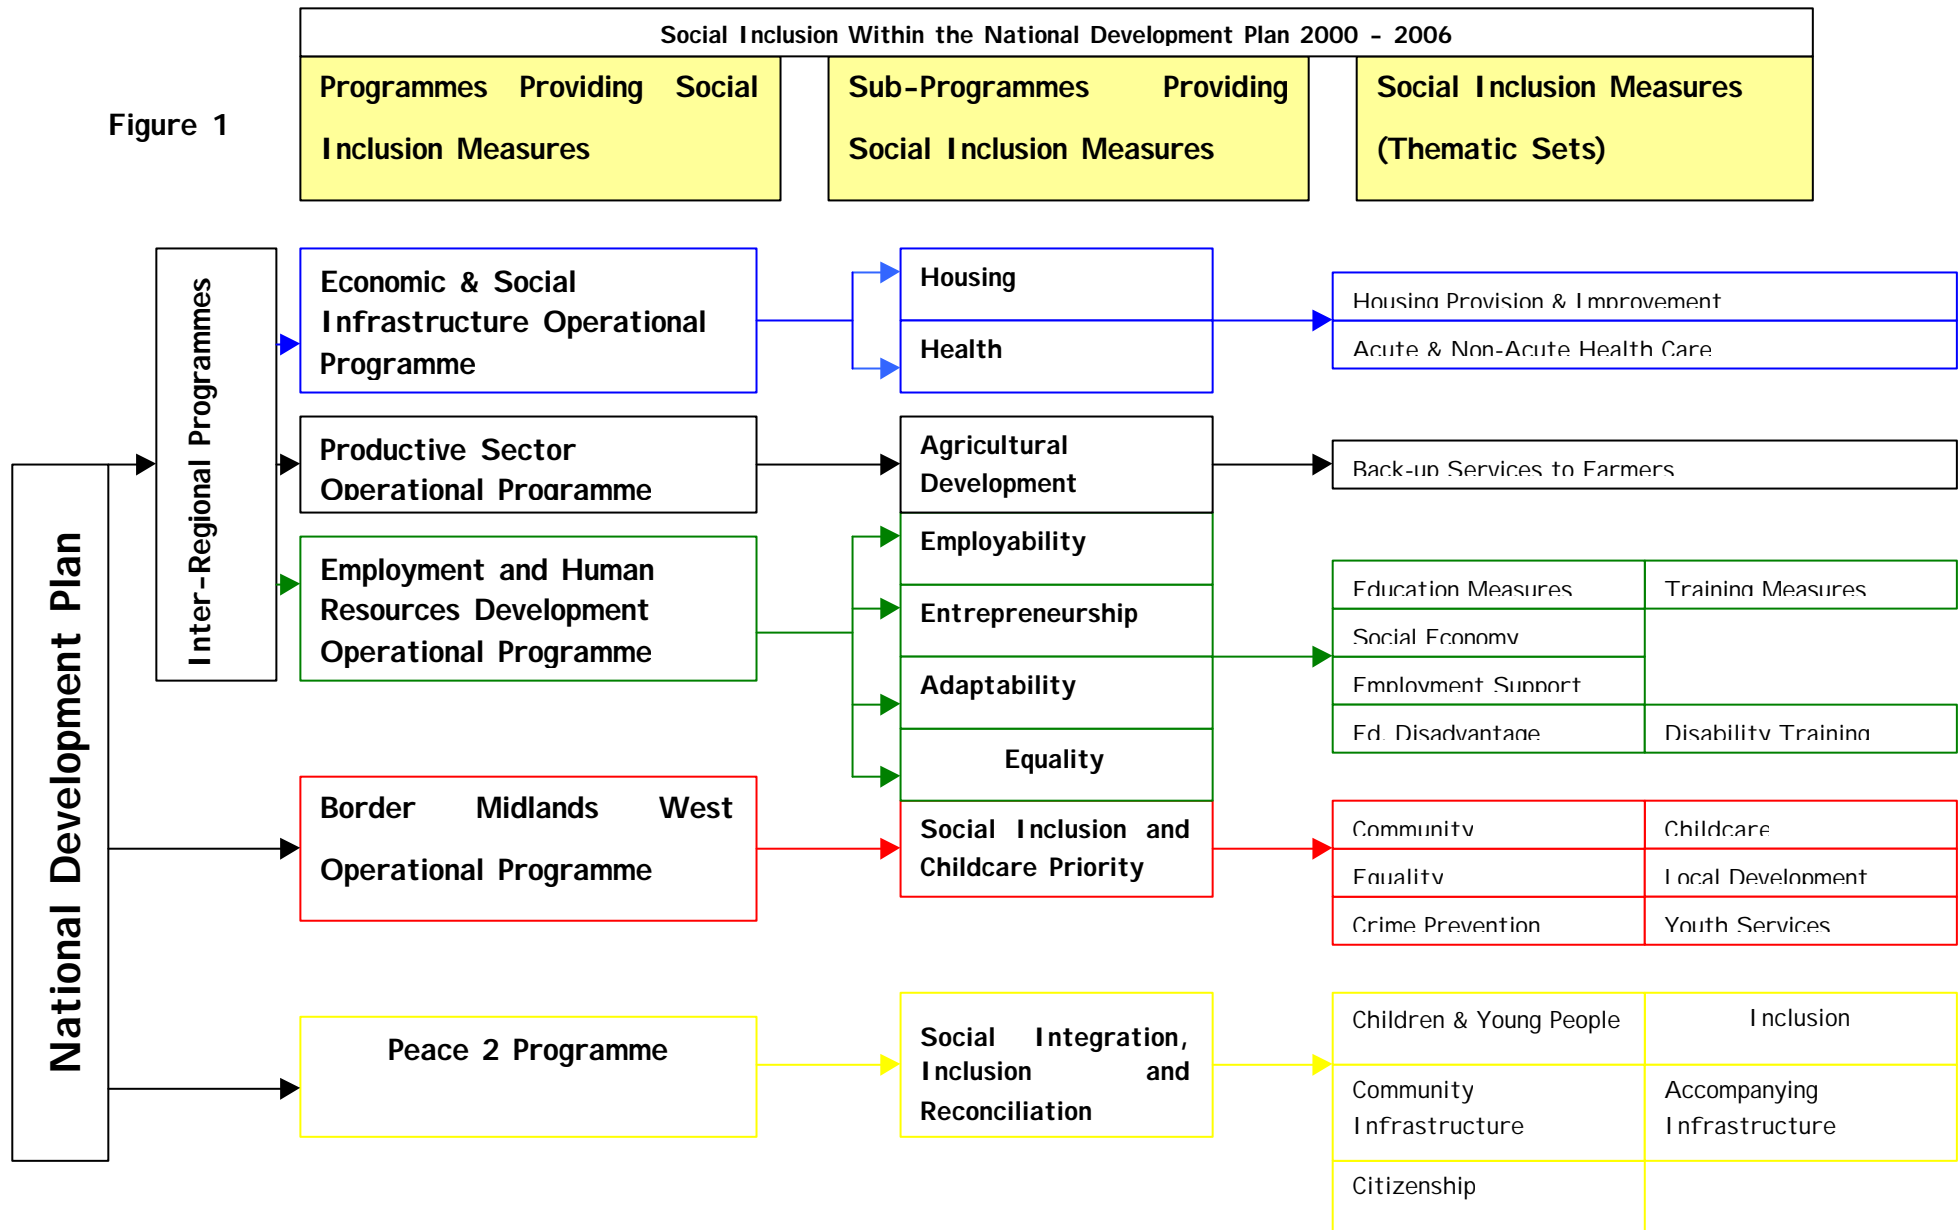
Social Inclusion Within the National Development Plan 2000 - 2006

Figure 1

Programmes Providing Social Inclusion Measures

Sub-Programmes Providing Social Inclusion Measures

Social Inclusion Measures (Thematic Sets)

National Development Plan

Inter-Regional Programmes

Economic & Social Infrastructure Operational Programme

Housing

Health

Housing Provision & Improvement

Acute & Non-Acute Health Care

Productive Sector Operational Programme

Agricultural Development

Back-up Services to Farmers

Employment and Human Resources Development Operational Programme

Employability

Entrepreneurship

Adaptability

Equality

| Education Measures | Training Measures |
|---|---|
| Social Economy | |
| Employment Support | |
| Ed. Disadvantage | Disability Training |

Border Midlands West Operational Programme

Social Inclusion and Childcare Priority

| Community | Childcare |
|---|---|
| Equality | Local Development |
| Crime Prevention | Youth Services |

Peace 2 Programme

Social Integration, Inclusion and Reconciliation

| Children & Young People | Inclusion |
|---|---|
| Community Infrastructure | Accompanying Infrastructure |
| Citizenship | |